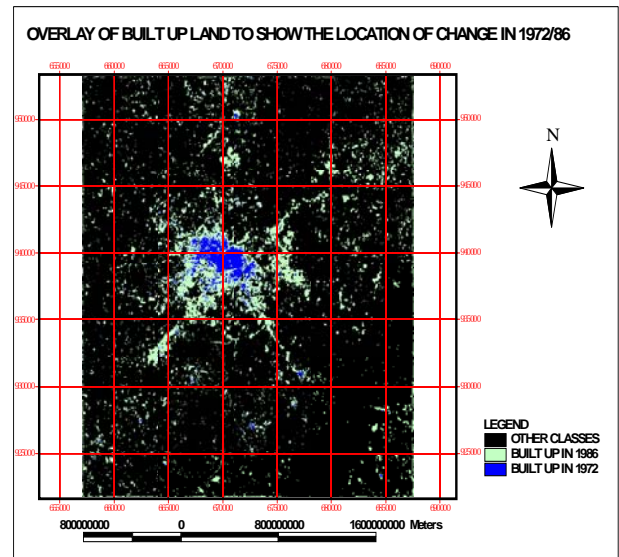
OVERLAY OF BUILT UP LAND TO SHOW THE LOCATION OF CHANGE IN 1972/86

655000 660000 665000 670000 675000 680000 685000 690000

955000 950000 945000 940000 935000 930000 925000

N

LEGEND
OTHER CLASSES
BUILT UP IN 1986
BUILT UP IN 1972

800000000 0 800000000 1600000000 Meters